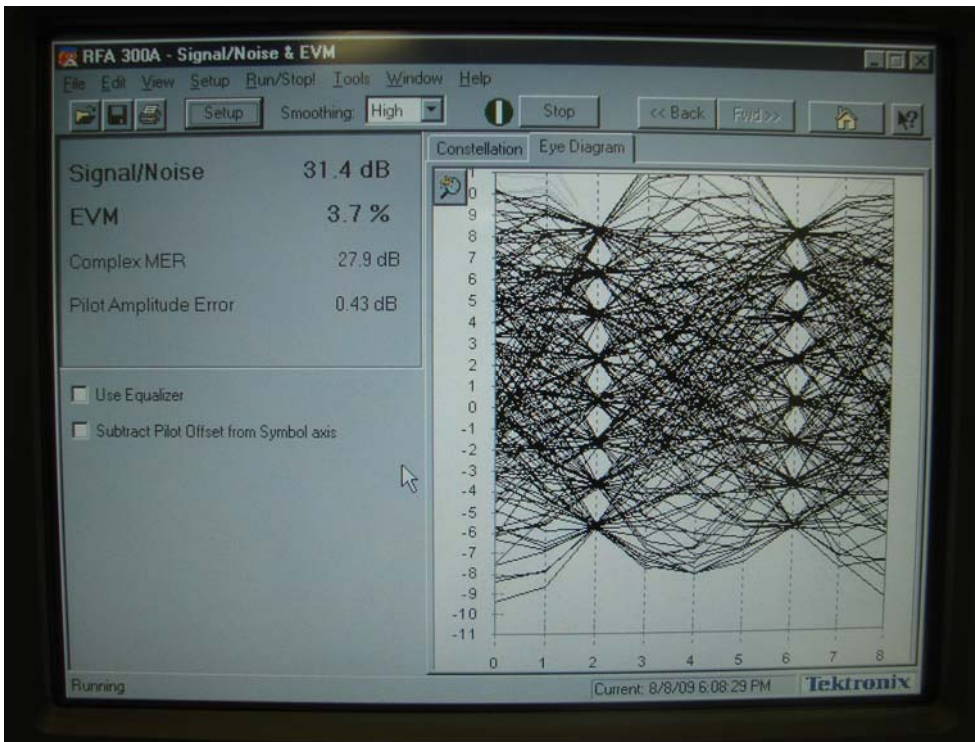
RFA 300A - Signal/Noise & EVM

File Edit View Setup Run/Stop! Tools Window Help

Setup Smoothing: High Stop << Back Fwd>>

Signal/Noise 31.4 dB

EVM 3.7 %

Complex MER 27.9 dB

Pilot Amplitude Error 0.43 dB

Use Equalizer

Subtract Pilot Offset from Symbol axis

Constellation Eye Diagram

0
9
8
7
6
5
4
3
2
1
0
-1
-2
-3
-4
-5
-6
-7
-8
-9
-10
-11

0 1 2 3 4 5 6 7 8

Running

Current: 8/8/09 6:08:29 PM

Tektronix